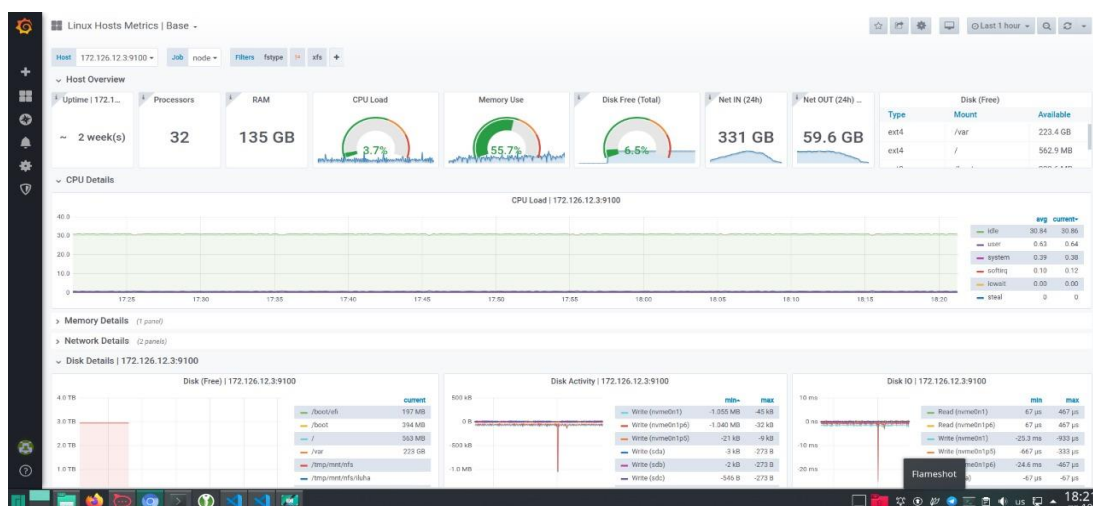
Linux Hosts Metrics | Base -

Last 1 hour -

Host 172.126.12.3:9100 - Job node - Filters fstype != xfs +

Host Overview

Uptime | 172.1... Processors RAM CPU Load Memory Use Disk Free (Total) Net IN (24h) Net OUT (24h) ...

~ 2 week(s) 32 135 GB 3.7% 55.7% 6.5% 331 GB 59.6 GB

Disk (Free)

| Type | Mount | Available |
|---|---|---|
| ext4 | /var | 223.4 GB |
| ext4 | / | 562.9 MB |

CPU Details

CPU Load | 172.126.12.3:9100

40.0
30.0
20.0
10.0
0

17:25 17:30 17:35 17:40 17:45 17:50 17:55 18:00 18:05 18:10 18:15 18:20

| | avg | current |
|---|---|---|
| idle | 30.84 | 30.86 |
| user | 0.63 | 0.64 |
| system | 0.39 | 0.38 |
| softirq | 0.10 | 0.12 |
| iowait | 0.00 | 0.00 |
| steal | 0 | 0 |

Memory Details (1 panel)

Network Details (2 panels)

Disk Details | 172.126.12.3:9100

Disk (Free) | 172.126.12.3:9100

4.0 TB
3.0 TB
2.0 TB
1.0 TB

| | current |
|---|---|
| /boot/efi | 197 MB |
| /boot | 394 MB |
| / | 563 MB |
| /var | 223 GB |
| /tmp/mnt/nfs | |
| /tmp/mnt/nfs/rluha | |

Disk Activity | 172.126.12.3:9100

500 kB
0 B
-500 kB
-1.0 MB

| | min | max |
|---|---|---|
| Write (nvme0n1) | -1.055 MB | -45 kB |
| Write (nvme0n1p6) | -1.040 MB | -32 kB |
| Write (nvme0n1p5) | -21 kB | -9 kB |
| Write (sda) | -3 kB | -273 B |
| Write (sdb) | -2 kB | -273 B |
| Write (sdc) | -546 B | -273 B |

Disk IO | 172.126.12.3:9100

10 ms
0 ns
-10 ms
-20 ms

| | min | max |
|---|---|---|
| Read (nvme0n1) | 67 µs | 467 µs |
| Read (nvme0n1p6) | 67 µs | 467 µs |
| Write (nvme0n1) | -25.3 ms | -933 µs |
| Write (nvme0n1p5) | -667 µs | -333 µs |
| Write (nvme0n1p6) | -24.6 ms | -467 µs |
| | -67 µs | -67 µs |

Flameshot

us 18:2